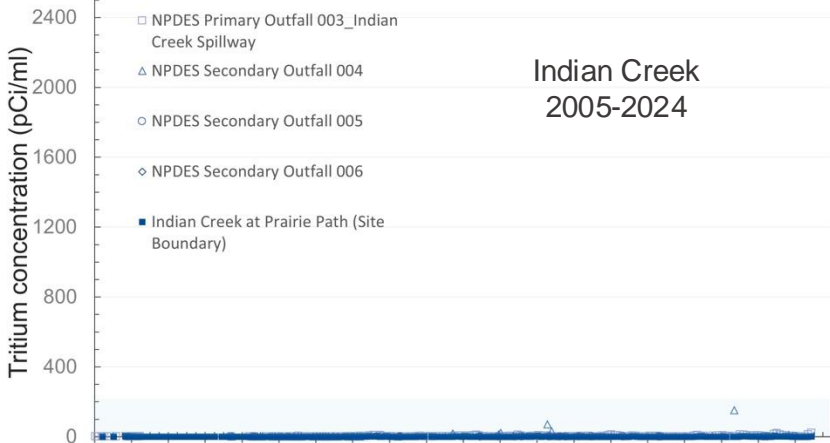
2400
2000
1600
1200
800
400
0

Tritium concentration (pCi/ml)

□ NPDES Primary Outfall 003_Indian Creek Spillway

△ NPDES Secondary Outfall 004

○ NPDES Secondary Outfall 005

◇ NPDES Secondary Outfall 006

■ Indian Creek at Prairie Path (Site Boundary)

Indian Creek
2005-2024